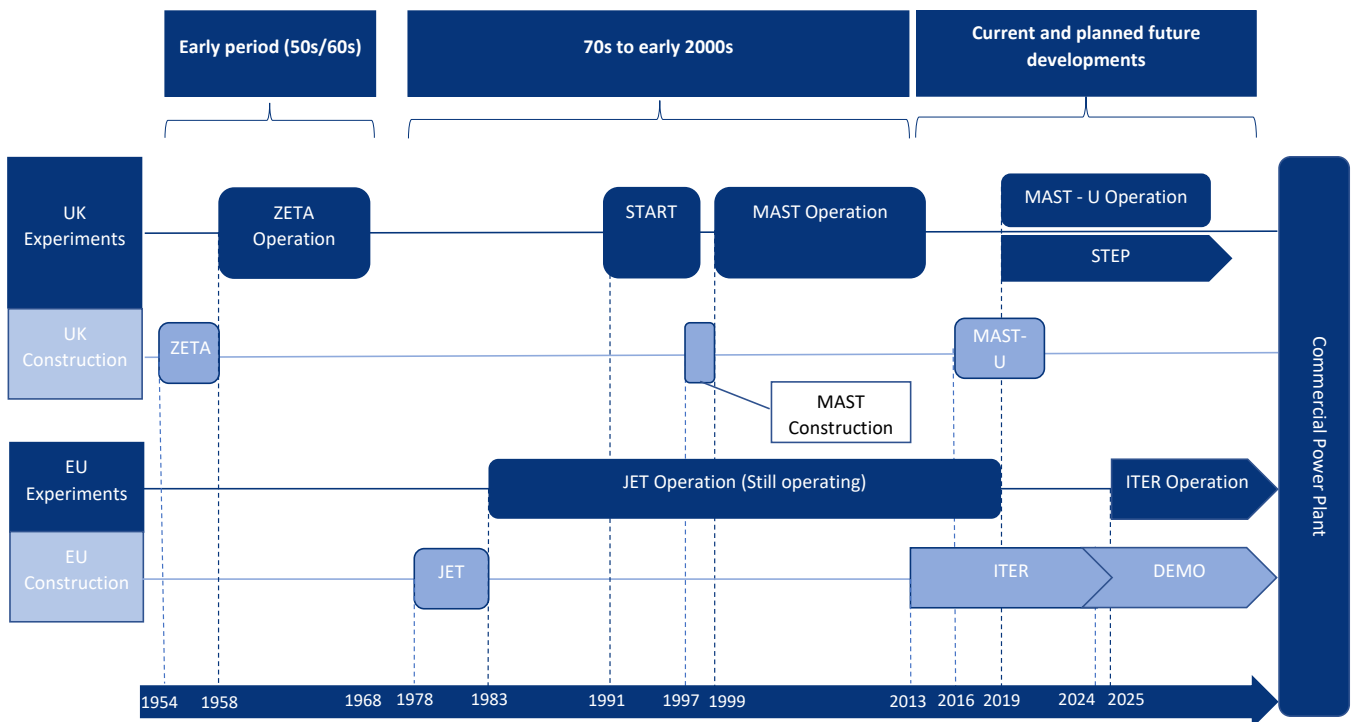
Early period (50s/60s)

70s to early 2000s

Current and planned future developments

UK Experiments

ZETA Operation

START

MAST Operation

MAST - U Operation

STEP

UK Construction

ZETA

MAST-U

MAST Construction

EU Experiments

JET Operation (Still operating)

ITER Operation

EU Construction

JET

ITER

DEMO

Commercial Power Plant

1954 1958 1968 1978 1983 1991 1997 1999 2013 2016 2019 2024 2025